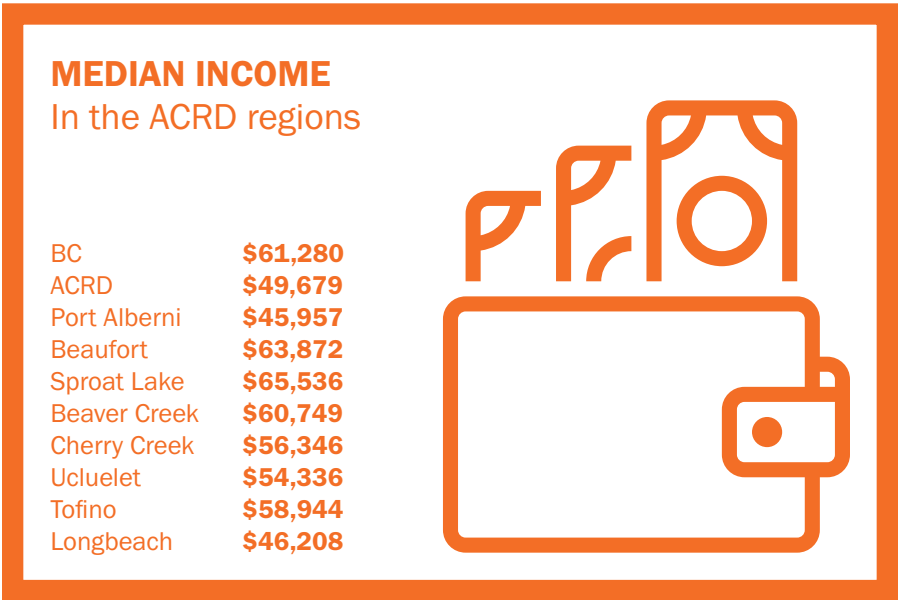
MEDIAN INCOME
In the ACRD regions

| | |
|---|---|
| BC | \$61,280 |
| ACRD | \$49,679 |
| Port Alberni | \$45,957 |
| Beaufort | \$63,872 |
| Sproat Lake | \$65,536 |
| Beaver Creek | \$60,749 |
| Cherry Creek | \$56,346 |
| Ucluelet | \$54,336 |
| Tofino | \$58,944 |
| Longbeach | \$46,208 |